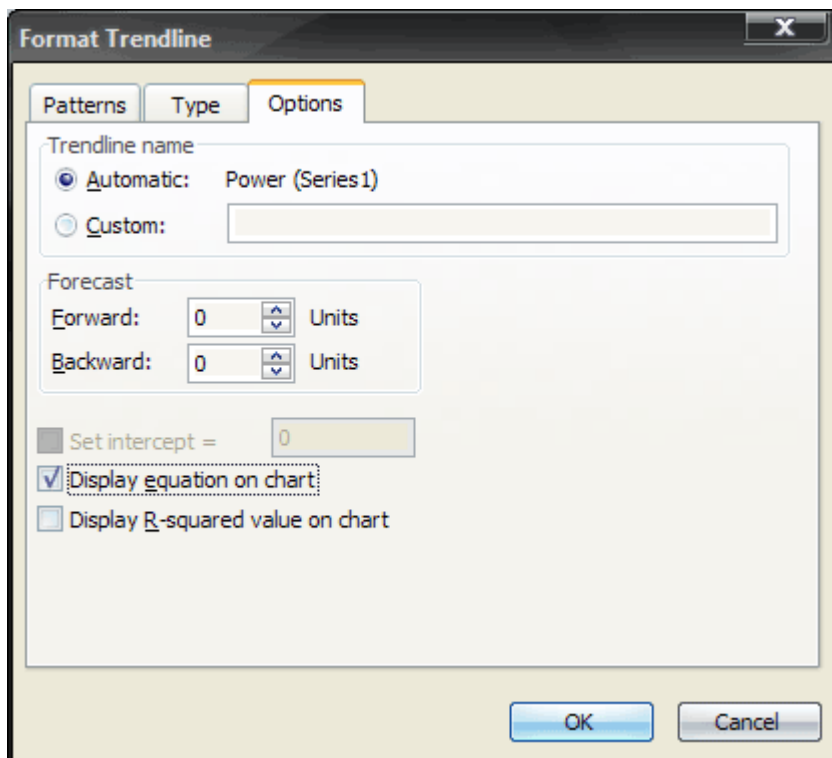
Format Trendline

x

Patterns
Type
Options

Trendline name
Automatic: Power (Series1)
Custom:

Forecast
Forward: 0 Units
Backward: 0 Units

Set intercept = 0
Display equation on chart
Display R-squared value on chart

OK
Cancel